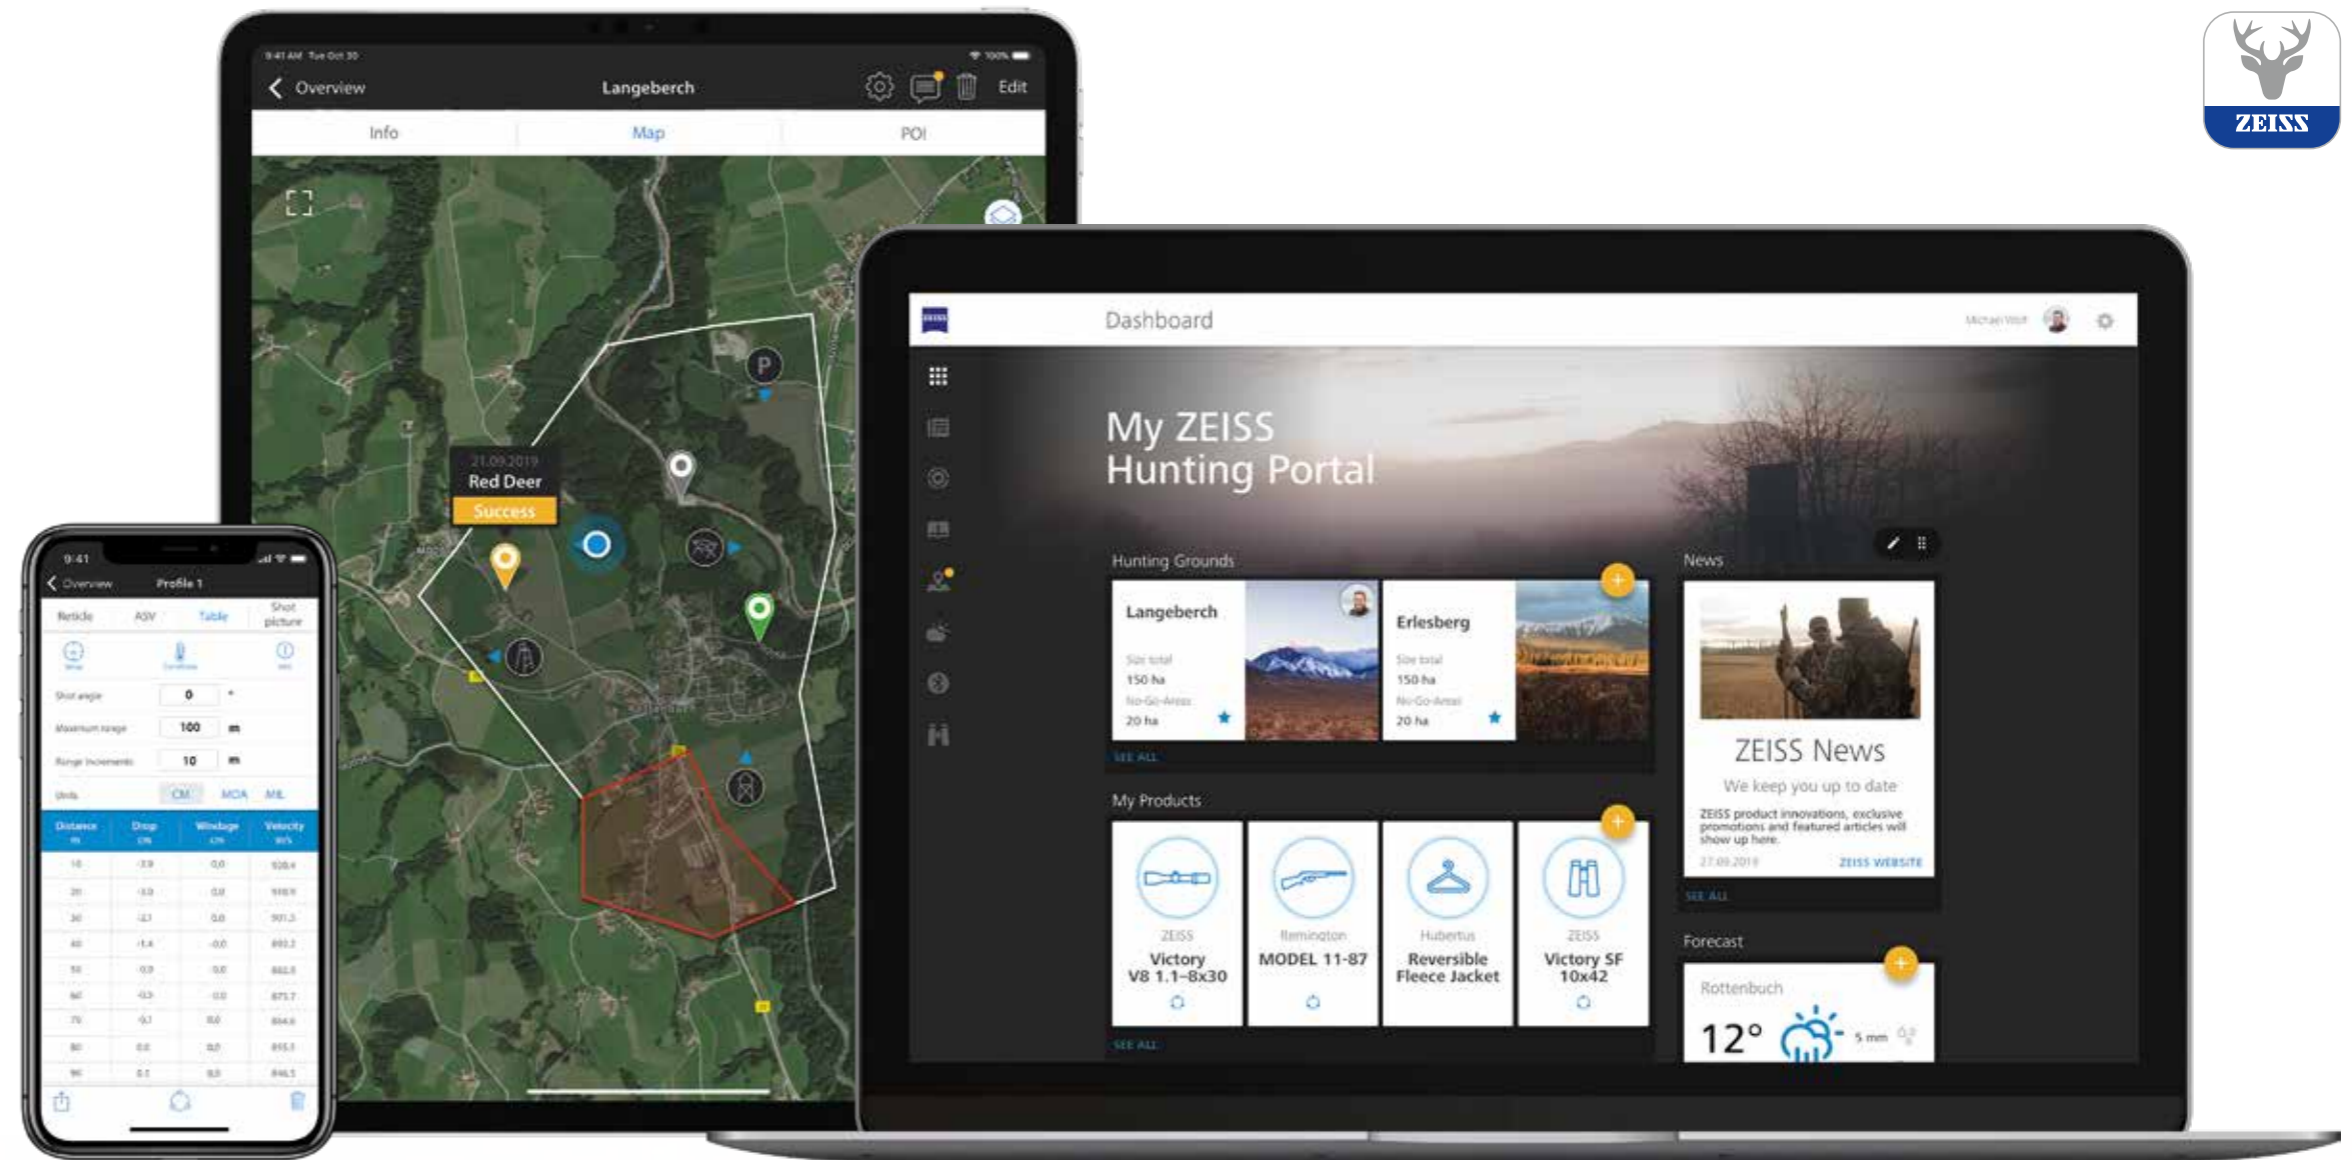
ZEISS

9:41 AM Tue Oct 30

Overview

Langeberch

Edit

Info

Map

POI

21.09.2019
Red Deer
Success

P

9:41

Overview

Profile 1

Reticle

ASV

Table

Shot picture

Shot angle

0

°

Maximum range

100

m

Range increments

10

m

Units

CM

MOA

MIL

| Distance | Drop | Windage | Velocity |
|---|---|---|---|
| 10 | -3.9 | 0.0 | 928.4 |
| 20 | -3.0 | 0.0 | 916.9 |
| 30 | -2.1 | 0.0 | 901.3 |
| 40 | -1.4 | -0.0 | 893.2 |
| 50 | -0.9 | 0.0 | 882.5 |
| 60 | -0.5 | -0.0 | 875.7 |
| 70 | -0.1 | 0.0 | 864.6 |
| 80 | 0.0 | 0.0 | 855.1 |
| 90 | 0.1 | 0.0 | 846.5 |

Dashboard

Michael Wolf

My ZEISS
Hunting Portal

Hunting Grounds

Langeberch

Size total
150 ha
No-Go-Areas
20 ha

Erlesberg

Size total
150 ha
No-Go-Areas
20 ha

SEE ALL

My Products

ZEISS
Victory
V8 1.1–8x30

Remington
MODEL 11-87

Hubertus
Reversible
Fleece Jacket

ZEISS
Victory SF
10x42

SEE ALL

News

ZEISS News

We keep you up to date

ZEISS product innovations, exclusive promotions and featured articles will show up here.

27.09.2019

ZEISS WEBSITE

SEE ALL

Forecast

Rottenbuch

12°

5 mm